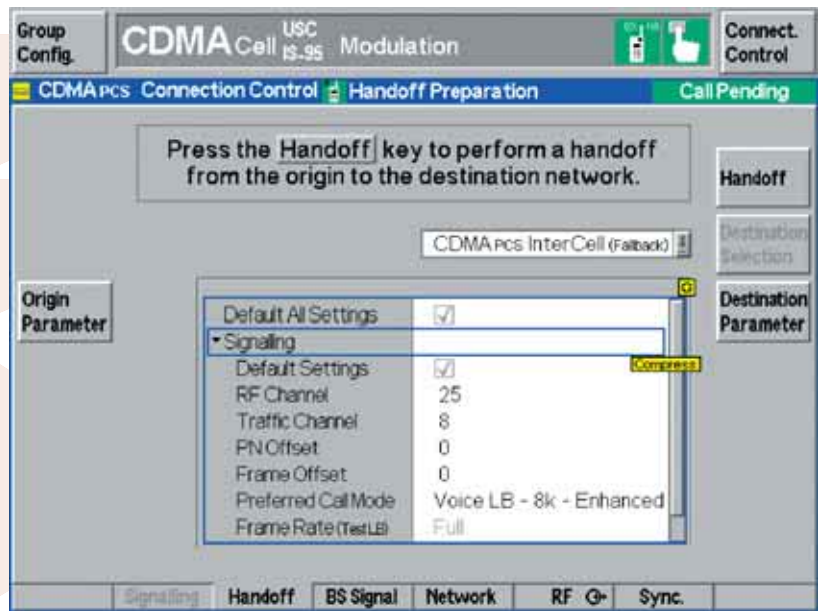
Group Config.

CDMA Cell USC IS-95 Modulation

Connect. Control

CDMA PCS Connection Control Handoff Preparation

Call Pending

Press the Handoff key to perform a handoff from the origin to the destination network.

Handoff

CDMA PCS InterCell (Fallback)

Destination Selection

Origin Parameter

Destination Parameter

| | |
|---|---|
| Default All Settings | ☑ |
| ▾Signaling | |
| Default Settings | ☑ |
| RF Channel | 25 |
| Traffic Channel | 8 |
| PN Offset | 0 |
| Frame Offset | 0 |
| Preferred Call Mode | Voice LB - 8k - Enhanced |
| Frame Rate (Test LB) | Full |

Compress

Signalling | Handoff | BS Signal | Network | RF | Sync.